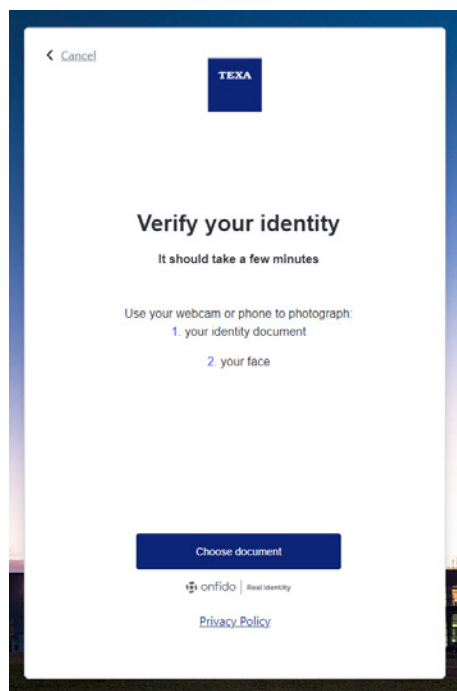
< Cancel

TEXA

Verify your identity

It should take a few minutes

Use your webcam or phone to photograph:
1. your identity document

2. your face

Choose document

onfido | Real identity

Privacy Policy